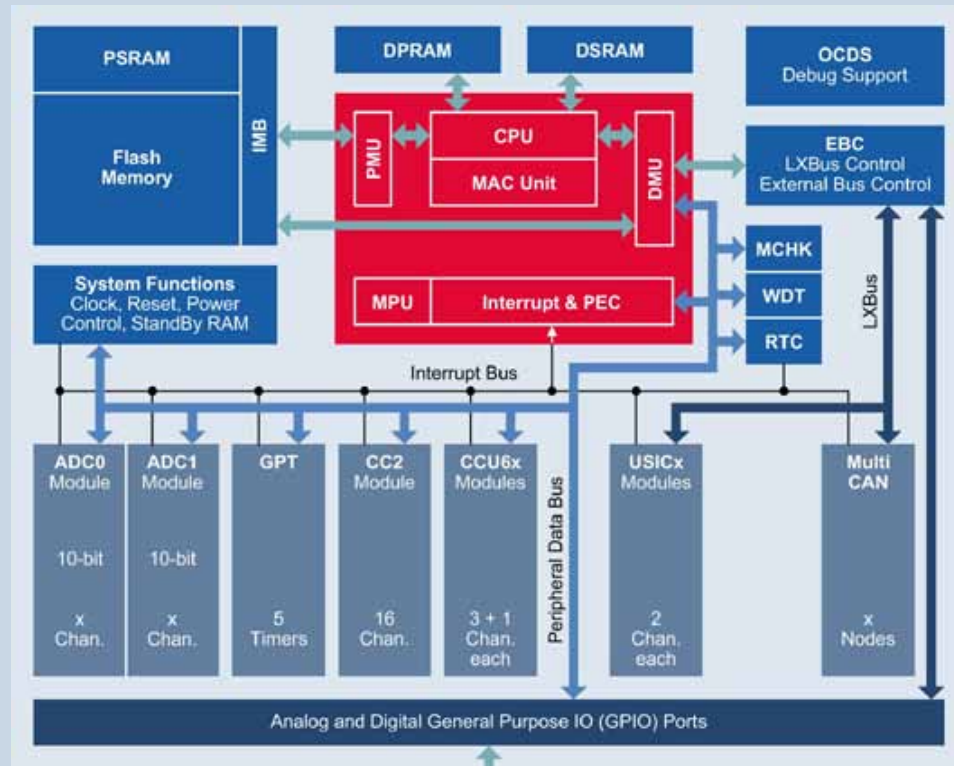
PSRAM

Flash Memory

IMB

DPRAM

DSRAM

OCDS
Debug Support

PMU

CPU

MAC Unit

DMU

EBC
LXBus Control
External Bus Control

MCHK

WDT

RTC

LXBus

System Functions
Clock, Reset, Power Control, StandBy RAM

MPU

Interrupt & PEC

Interrupt Bus

Peripheral Data Bus

ADC0
Module
10-bit
x
Chan.

ADC1
Module
10-bit
x
Chan.

GPT
5
Timers

CC2
Module
16
Chan.

CCU6x
Modules
3 + 1
Chan.
each

USICx
Modules
2
Chan.
each

Multi
CAN
x
Nodes

Analog and Digital General Purpose IO (GPIO) Ports